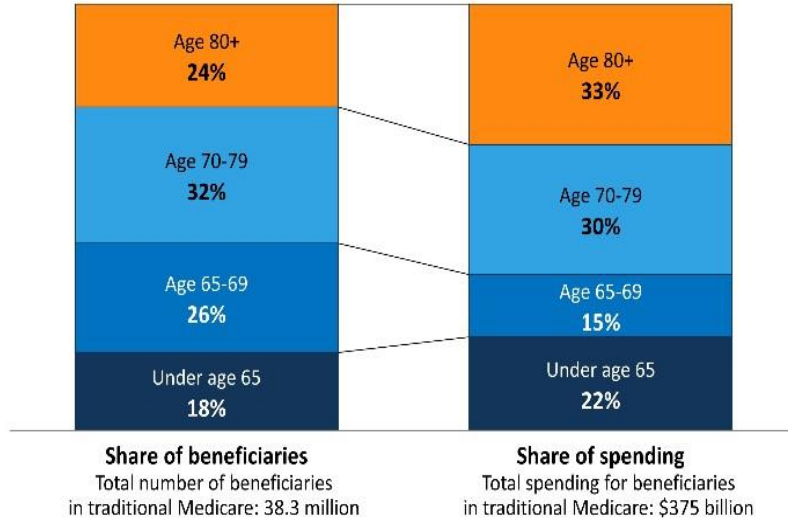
Age 80+
24%

Age 70-79
32%

Age 65-69
26%

Under age 65
18%

Share of beneficiaries
Total number of beneficiaries in traditional Medicare: 38.3 million

Age 80+
33%

Age 70-79
30%

Age 65-69
15%

Under age 65
22%

Share of spending
Total spending for beneficiaries in traditional Medicare: $375 billion